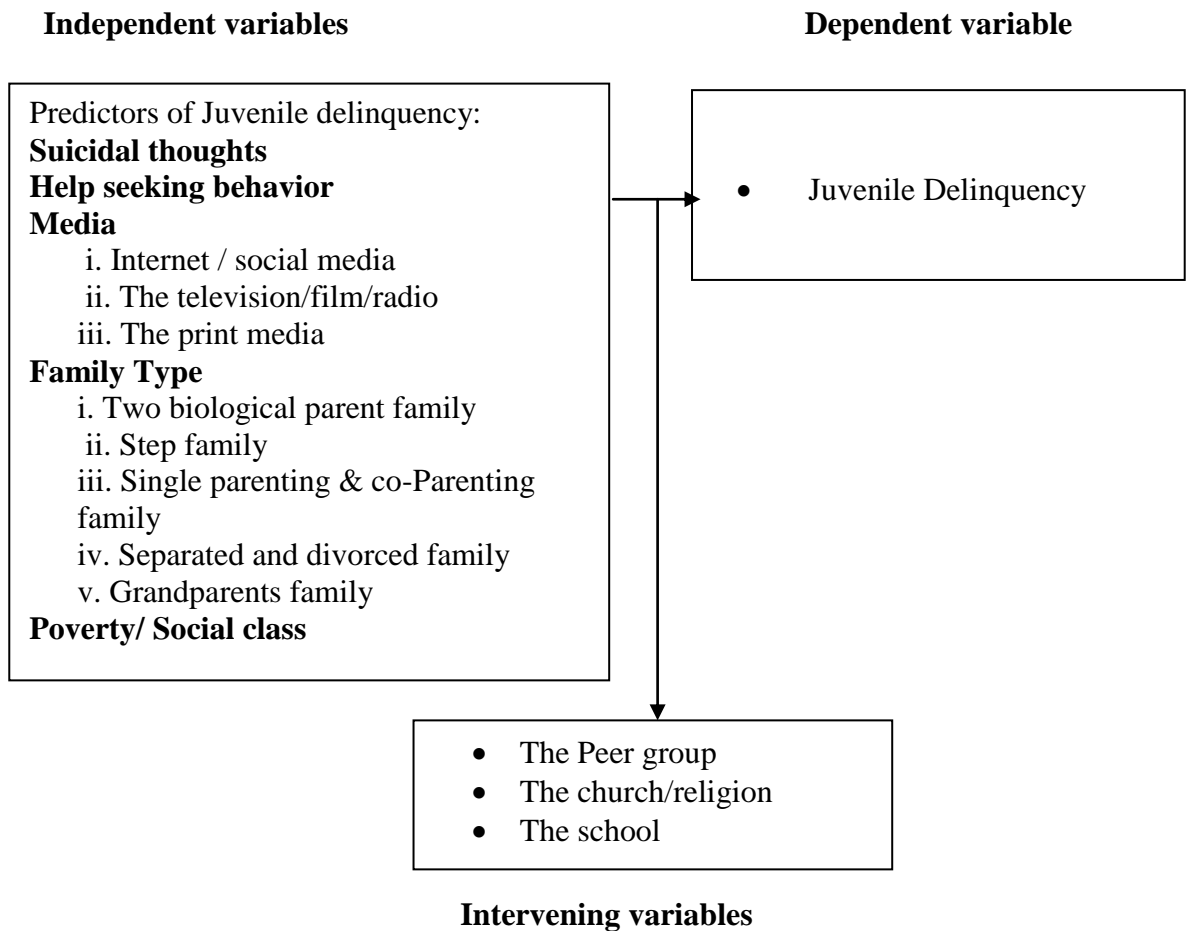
**Independent variables**

**Dependent variable**

Predictors of Juvenile delinquency:
**Suicidal thoughts**
**Help seeking behavior**
**Media**
i. Internet / social media
ii. The television/film/radio
iii. The print media
**Family Type**
i. Two biological parent family
ii. Step family
iii. Single parenting & co-Parenting family
iv. Separated and divorced family
v. Grandparents family
**Poverty/ Social class**

- Juvenile Delinquency

- The Peer group
- The church/religion
- The school

**Intervening variables**